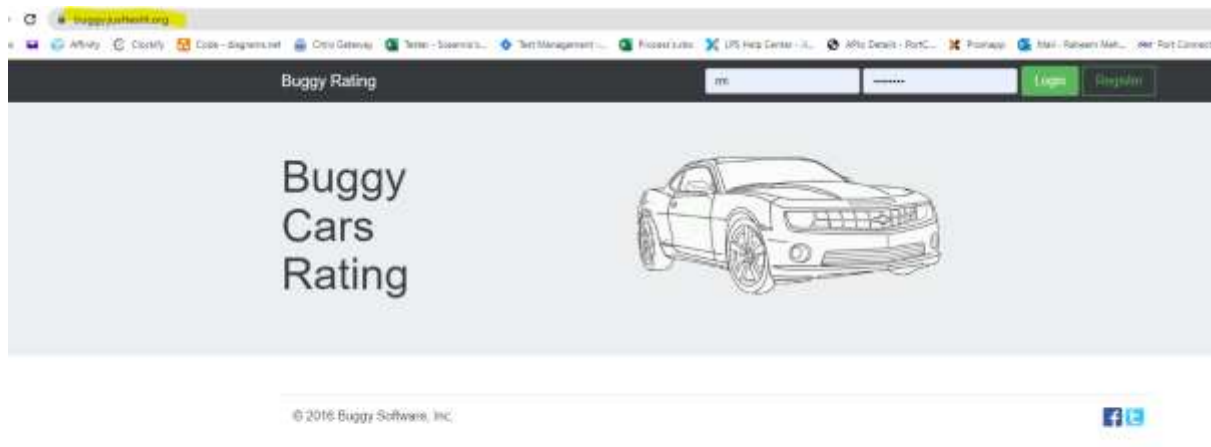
buggy.justtestit.org

Affinity Clockify Code - diagrams.net Citrix Gateway Tester - Scenario's... Test Management -... Process Index UPS Help Center - ... APIs Details - PortC... Postman Mail - Raheem Meh... Port Connect

Buggy Rating

mi

••••••••

Login

Register

Buggy Cars Rating

© 2016 Buggy Software, Inc.